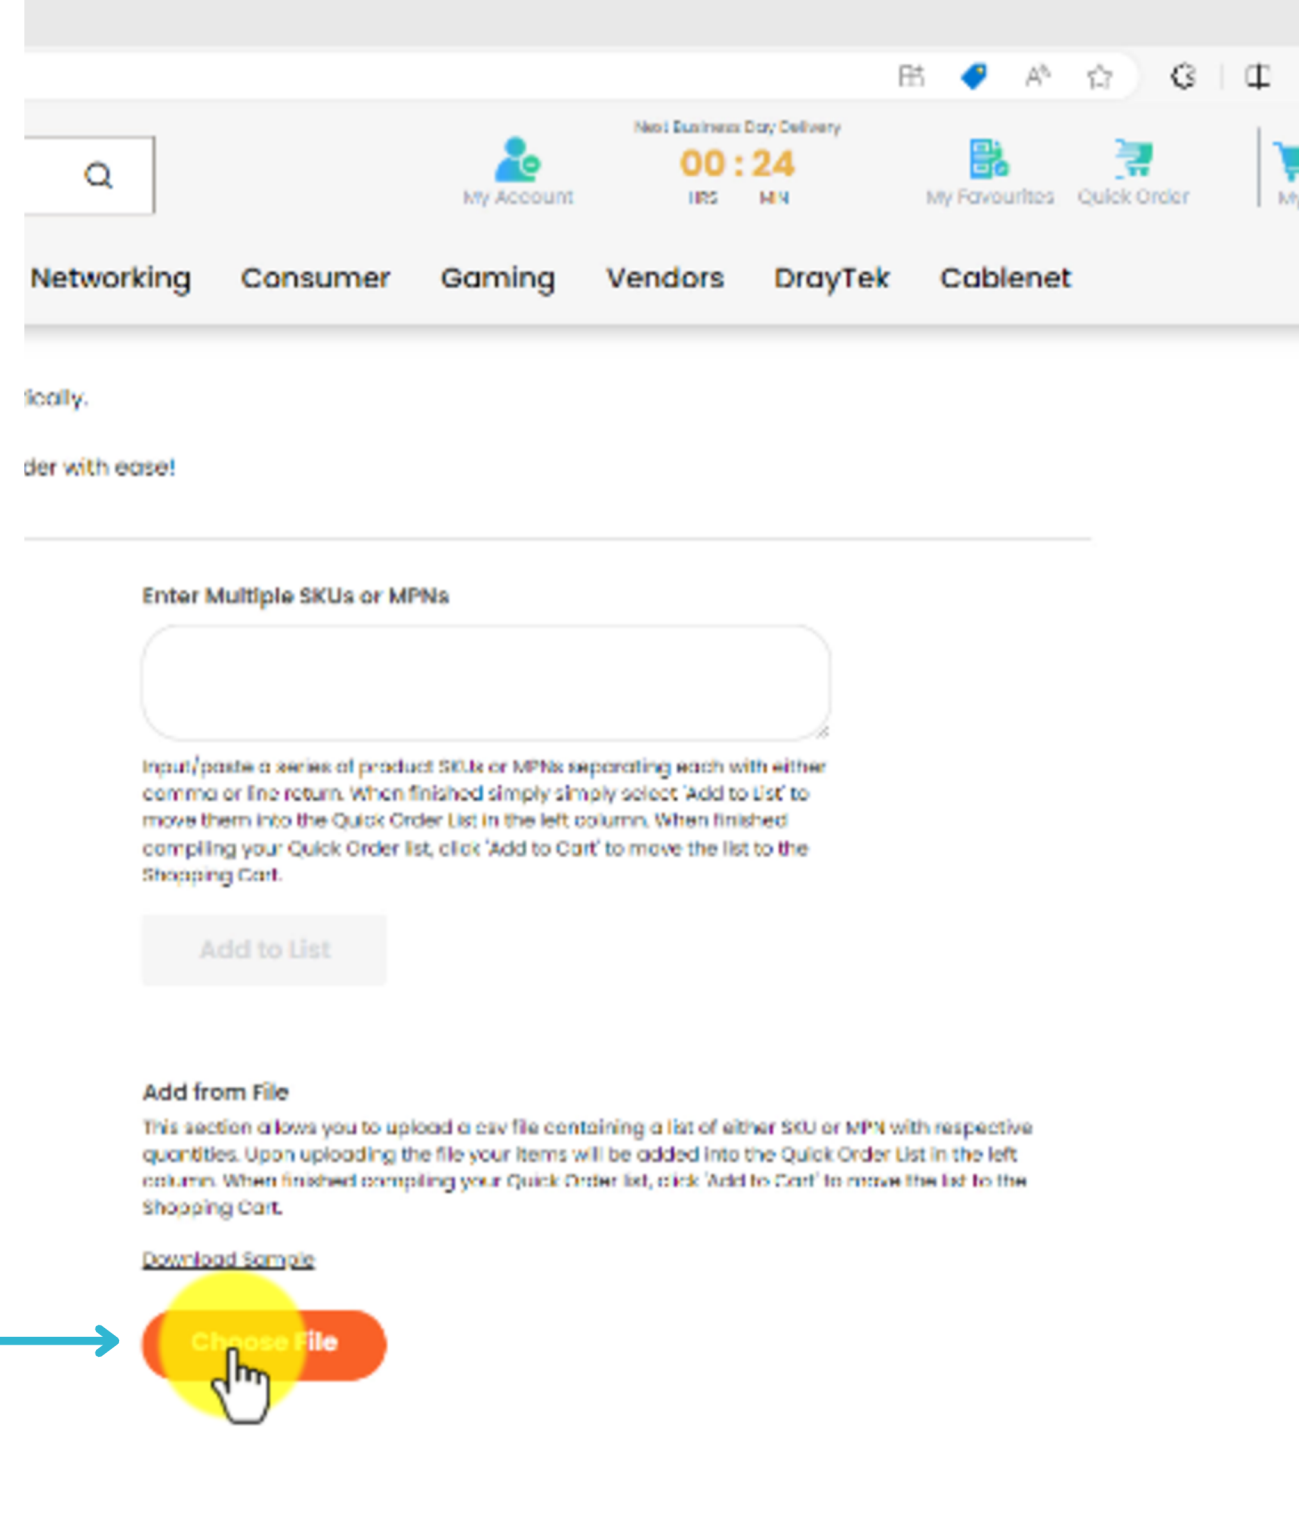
Next Business Day Delivery
00 : 24
HRS MIN

My Account

My Favourites

Quick Order

My

Networking Consumer Gaming Vendors DrayTek Cablenet

ically.

der with ease!

Enter Multiple SKUs or MPNs

Input/paste a series of product SKUs or MPNs separating each with either comma or line return. When finished simply simply select 'Add to List' to move them into the Quick Order List in the left column. When finished compiling your Quick Order list, click 'Add to Cart' to move the list to the Shopping Cart.

Add to List

Add from File

This section allows you to upload a csv file containing a list of either SKU or MPN with respective quantities. Upon uploading the file your items will be added into the Quick Order List in the left column. When finished compiling your Quick Order list, click 'Add to Cart' to move the list to the Shopping Cart.

Download Sample

Choose File